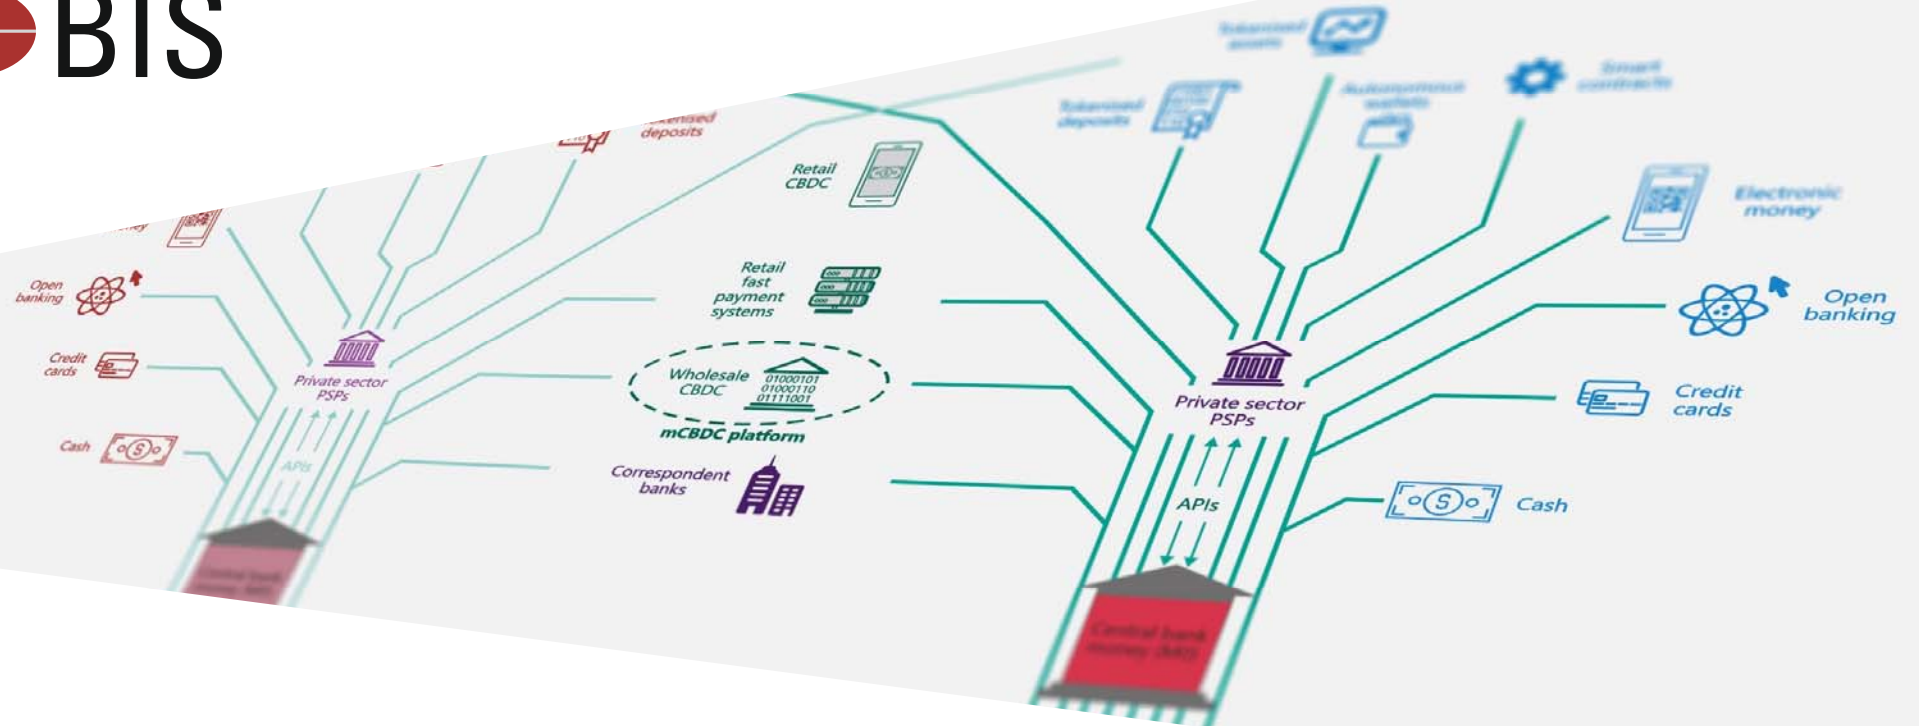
BIS

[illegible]enised deposits

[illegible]ey

Open banking

Credit cards

Cash

Private sector PSPs

APIs

Central bank money (M0)

Retail CBDC

Retail fast payment systems

Wholesale CBDC

01000101
01000110
01111001

mCBDC platform

Correspondent banks

Tokenised assets

Tokenised deposits

Autonomous wallets

Smart contracts

Electronic money

Open banking

Credit cards

Cash

Private sector PSPs

APIs

Central bank money (M0)